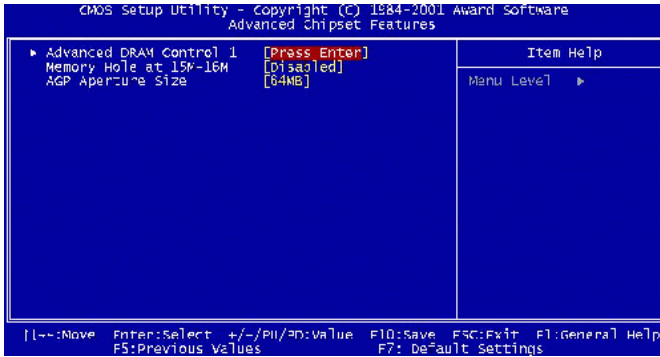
CMOS Setup Utility - Copyright (C) 1984-2001 Award Software
Advanced Chipset Features

▶ Advanced DRAM Control 1 [Press Enter]
Memory Hole at 15M-16M [Disabled]
AGP Aperture Size [64MB]

Item Help

Menu Level ▶

↑↓→←:Move Enter:Select +/-/PU/PD:Value F10:Save ESC:Exit F1:General Help
F5:Previous Values F7: Default Settings